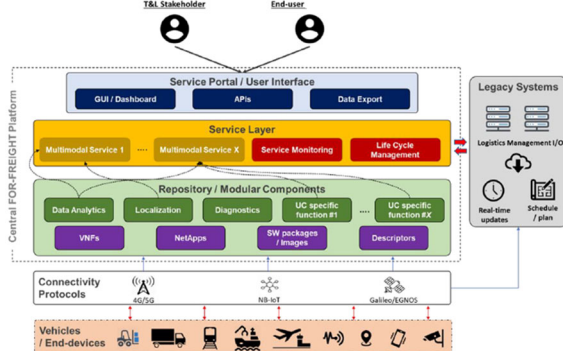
T&L Stakeholder

End-user

Central FOR-FREIGHT Platform

Service Portal / User Interface

GUI / Dashboard

APIs

Data Export

Service Layer

Multimodal Service 1

...

Multimodal Service X

Service Monitoring

Life Cycle Management

Repository / Modular Components

Data Analytics

Localization

Diagnostics

UC specific function #1

...

UC specific function #X

VNFs

NetApps

SW packages / Images

Descriptors

Legacy Systems

Logistics Management I/O

Real-time updates

Schedule / plan

Connectivity Protocols

4G/5G

NB-IoT

Galileo/EGNOS

Vehicles / End-devices